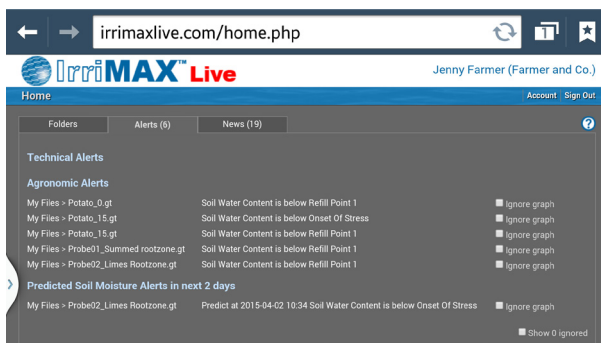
irrimaxlive.com/home.php

IrriMAX™ Live

Jenny Farmer (Farmer and Co.)

Home

Account Sign Out

Folders | Alerts (6) | News (19)

?

Technical Alerts

Agronomic Alerts

| | | |
|---|---|---|
| My Files > Potato_0.gt | Soil Water Content is below Refill Point 1 | Ignore graph |
| My Files > Potato_15.gt | Soil Water Content is below Onset Of Stress | Ignore graph |
| My Files > Potato_15.gt | Soil Water Content is below Refill Point 1 | Ignore graph |
| My Files > Probe01_Summed rootzone.gt | Soil Water Content is below Refill Point 1 | Ignore graph |
| My Files > Probe02_Limes Rootzone.gt | Soil Water Content is below Refill Point 1 | Ignore graph |

Predicted Soil Moisture Alerts in next 2 days

| | | |
|---|---|---|
| My Files > Probe02_Limes Rootzone.gt | Predict at 2015-04-02 10:34 Soil Water Content is below Onset Of Stress | Ignore graph |

Show 0 ignored